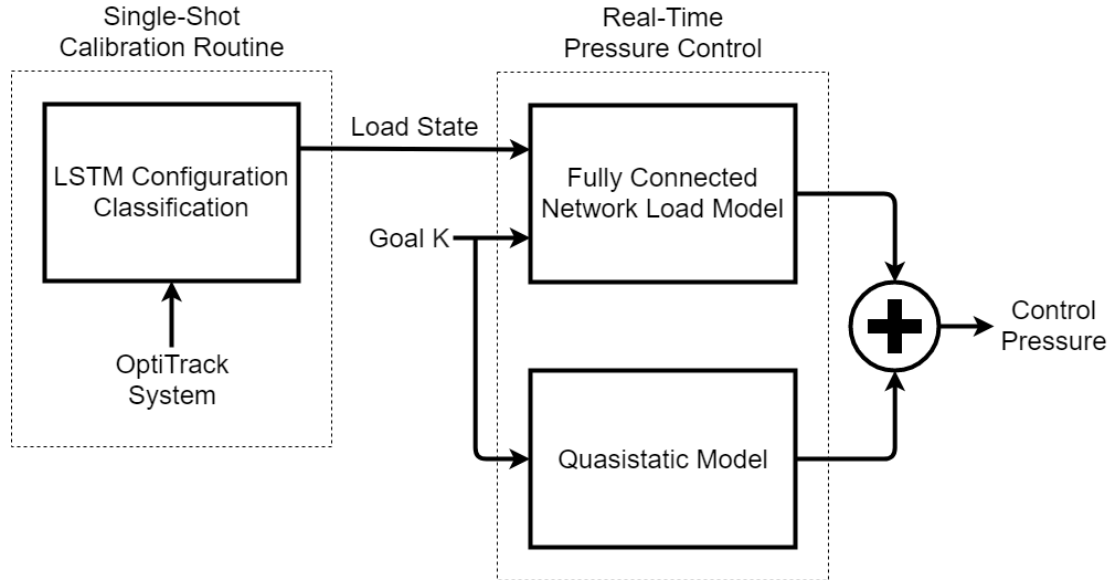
Single-Shot Calibration Routine

Real-Time Pressure Control

LSTM Configuration Classification

Load State

Fully Connected Network Load Model

Goal K

OptiTrack System

Control Pressure

Quasistatic Model